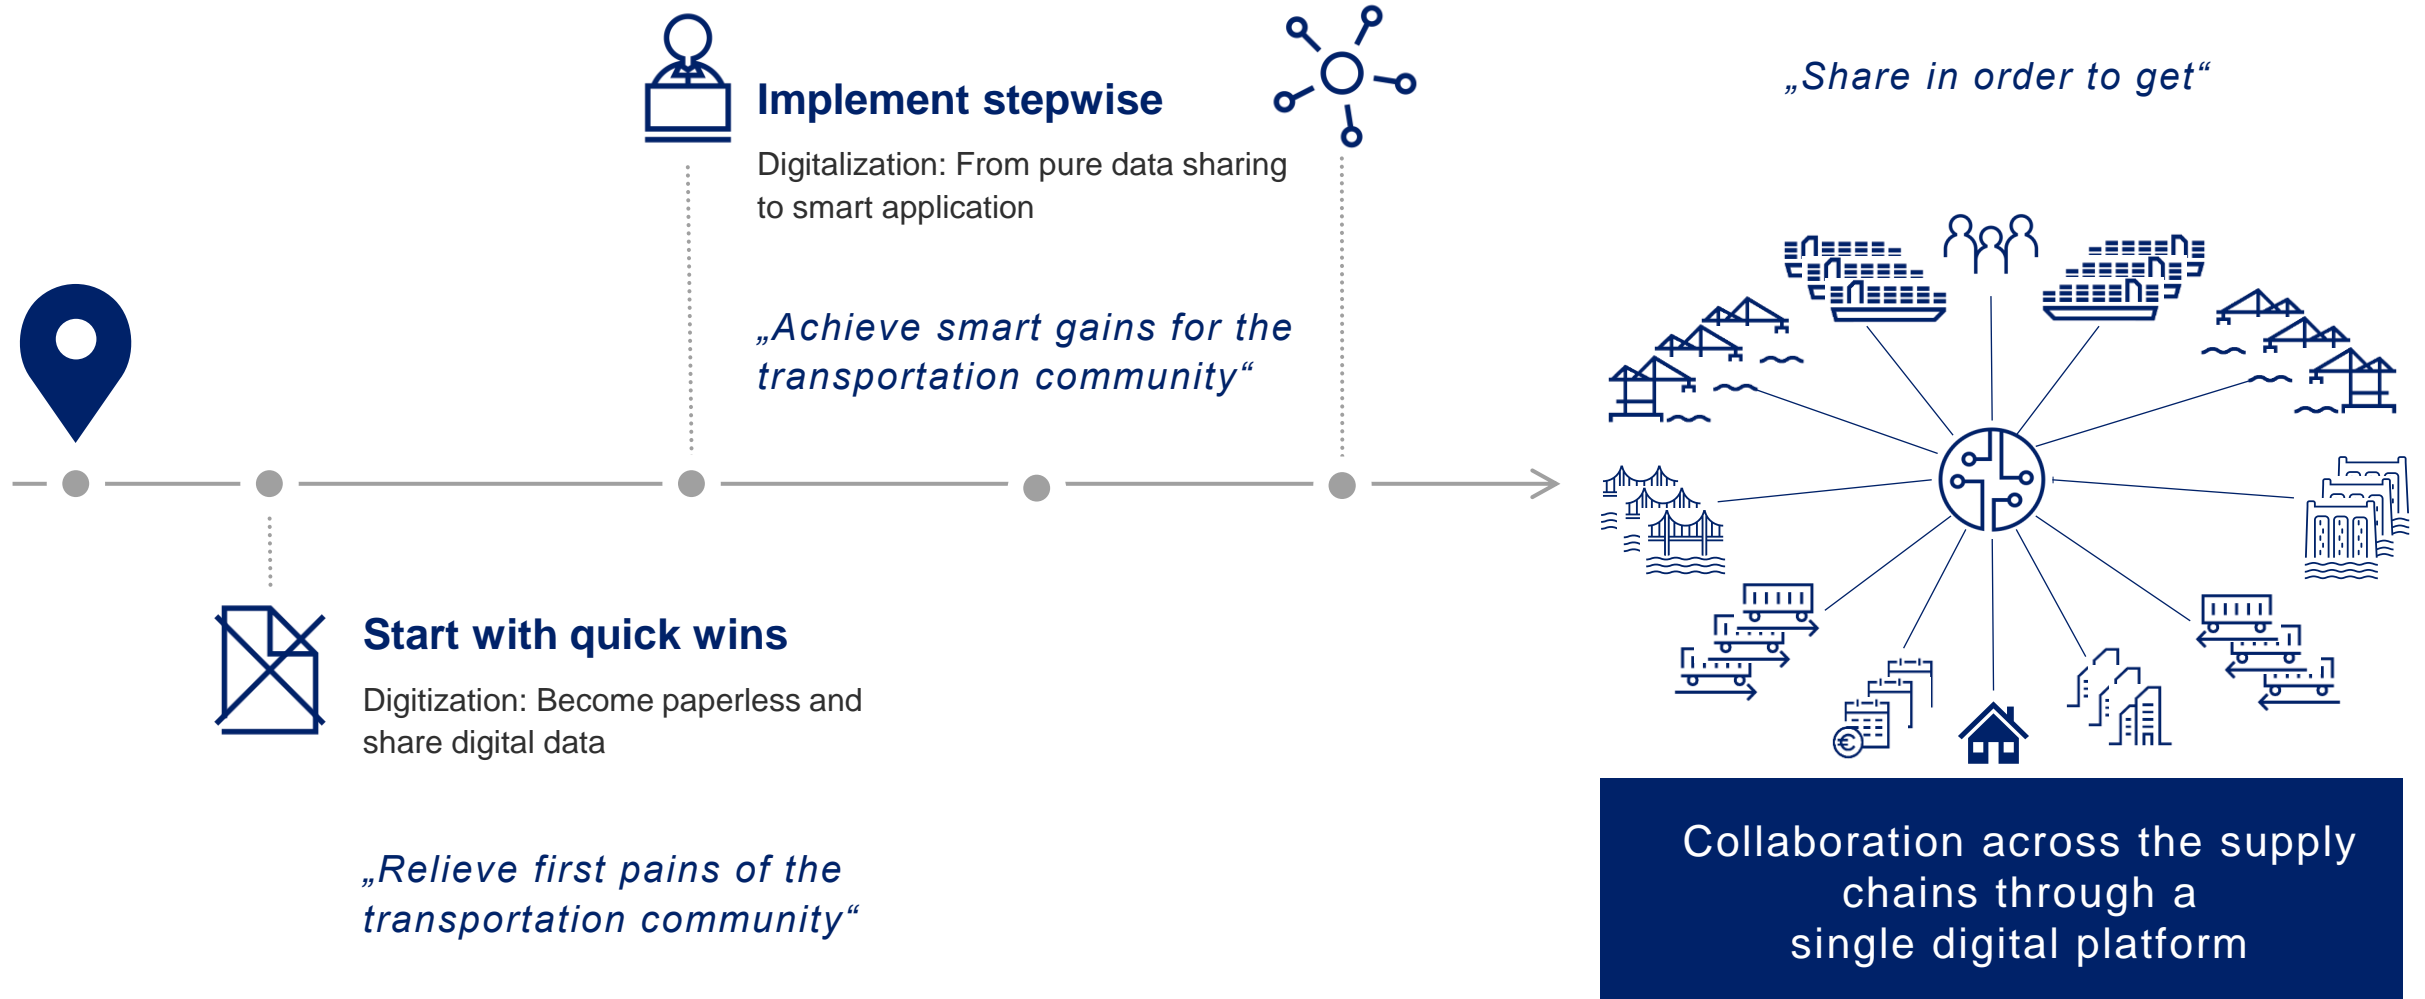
Implement stepwise

Digitalization: From pure data sharing to smart application

„Achieve smart gains for the transportation community“

„Share in order to get“

Start with quick wins

Digitization: Become paperless and share digital data

„Relieve first pains of the transportation community“

Collaboration across the supply chains through a single digital platform